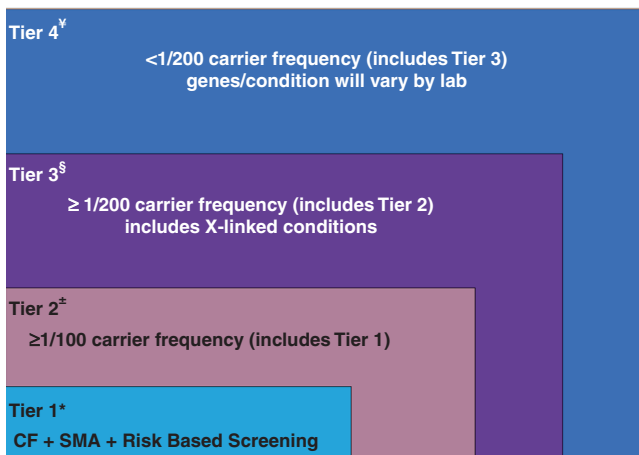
Tier 4$^{¥}$

<1/200 carrier frequency (includes Tier 3) genes/condition will vary by lab

Tier 3$^{§}$

≥ 1/200 carrier frequency (includes Tier 2) includes X-linked conditions

Tier 2$^{\pm}$

≥1/100 carrier frequency (includes Tier 1)

Tier 1*

CF + SMA + Risk Based Screening